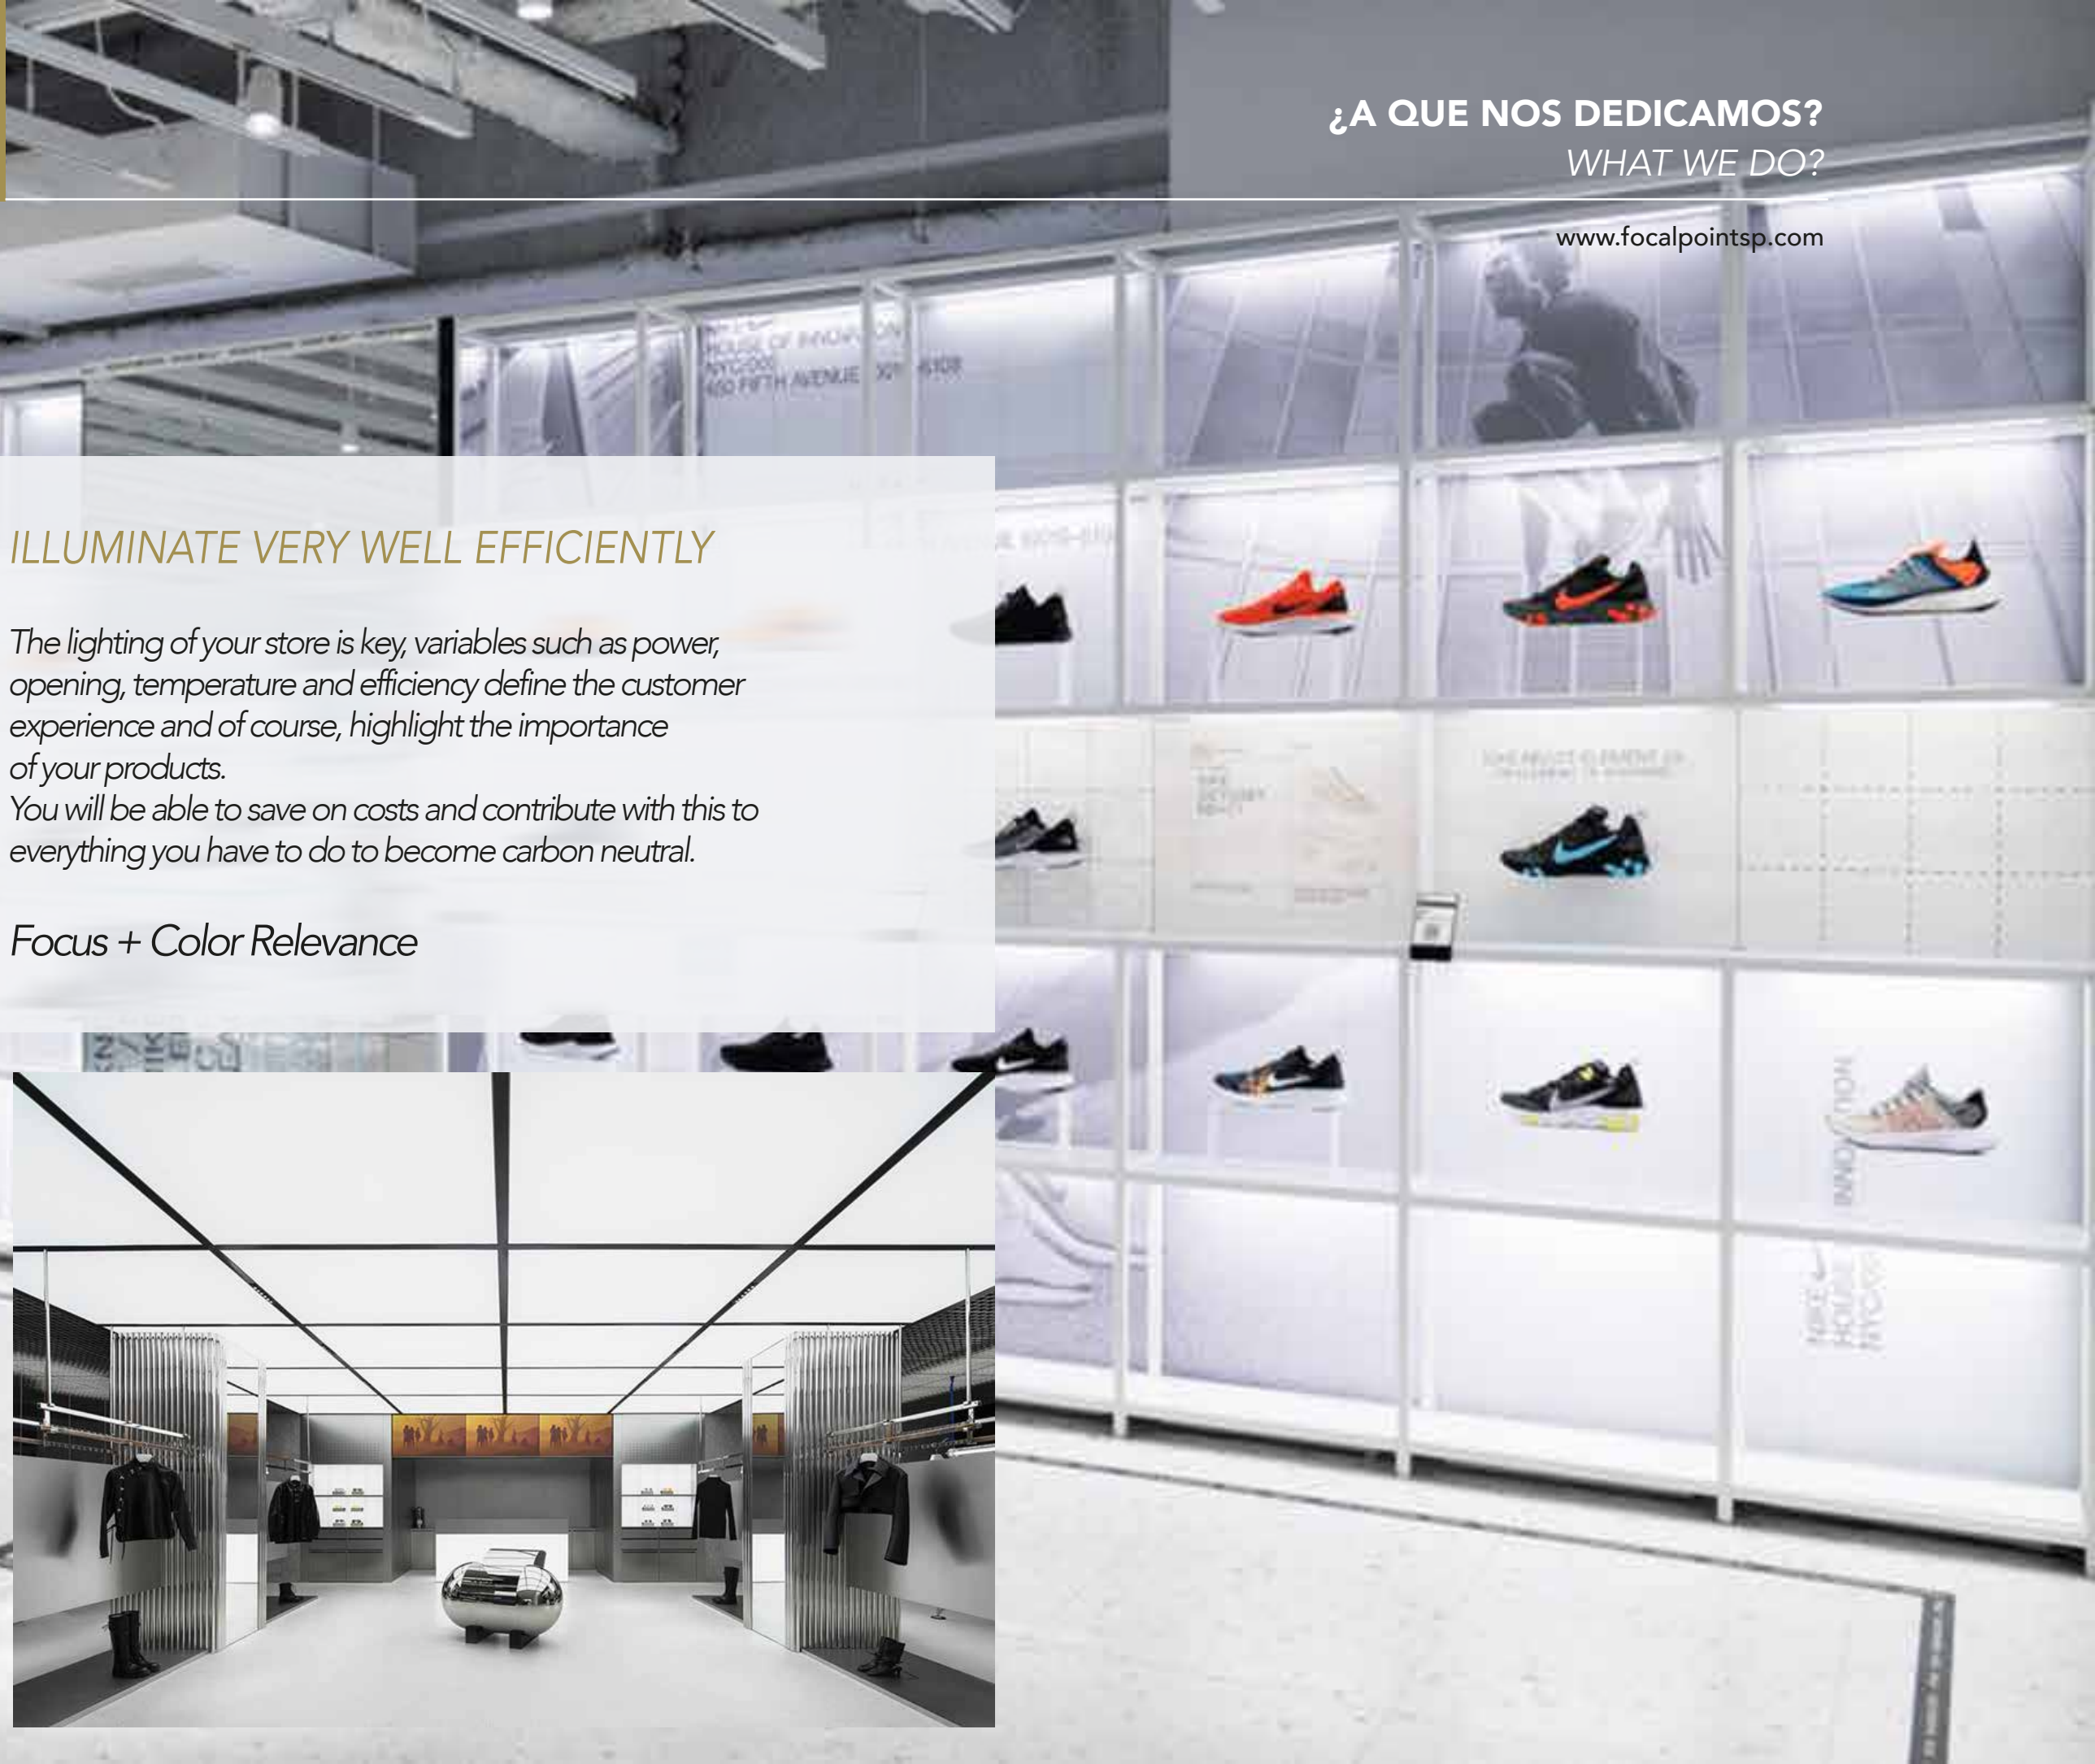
¿A QUE NOS DEDICAMOS?
WHAT WE DO?

www.focalpointsp.com

HOUSE OF INNOVATION
NYC 000
650 FIFTH AVENUE

ILLUMINATE VERY WELL EFFICIENTLY

The lighting of your store is key, variables such as power, opening, temperature and efficiency define the customer experience and of course, highlight the importance of your products.
You will be able to save on costs and contribute with this to everything you have to do to become carbon neutral.

Focus + Color Relevance

INNOVATION